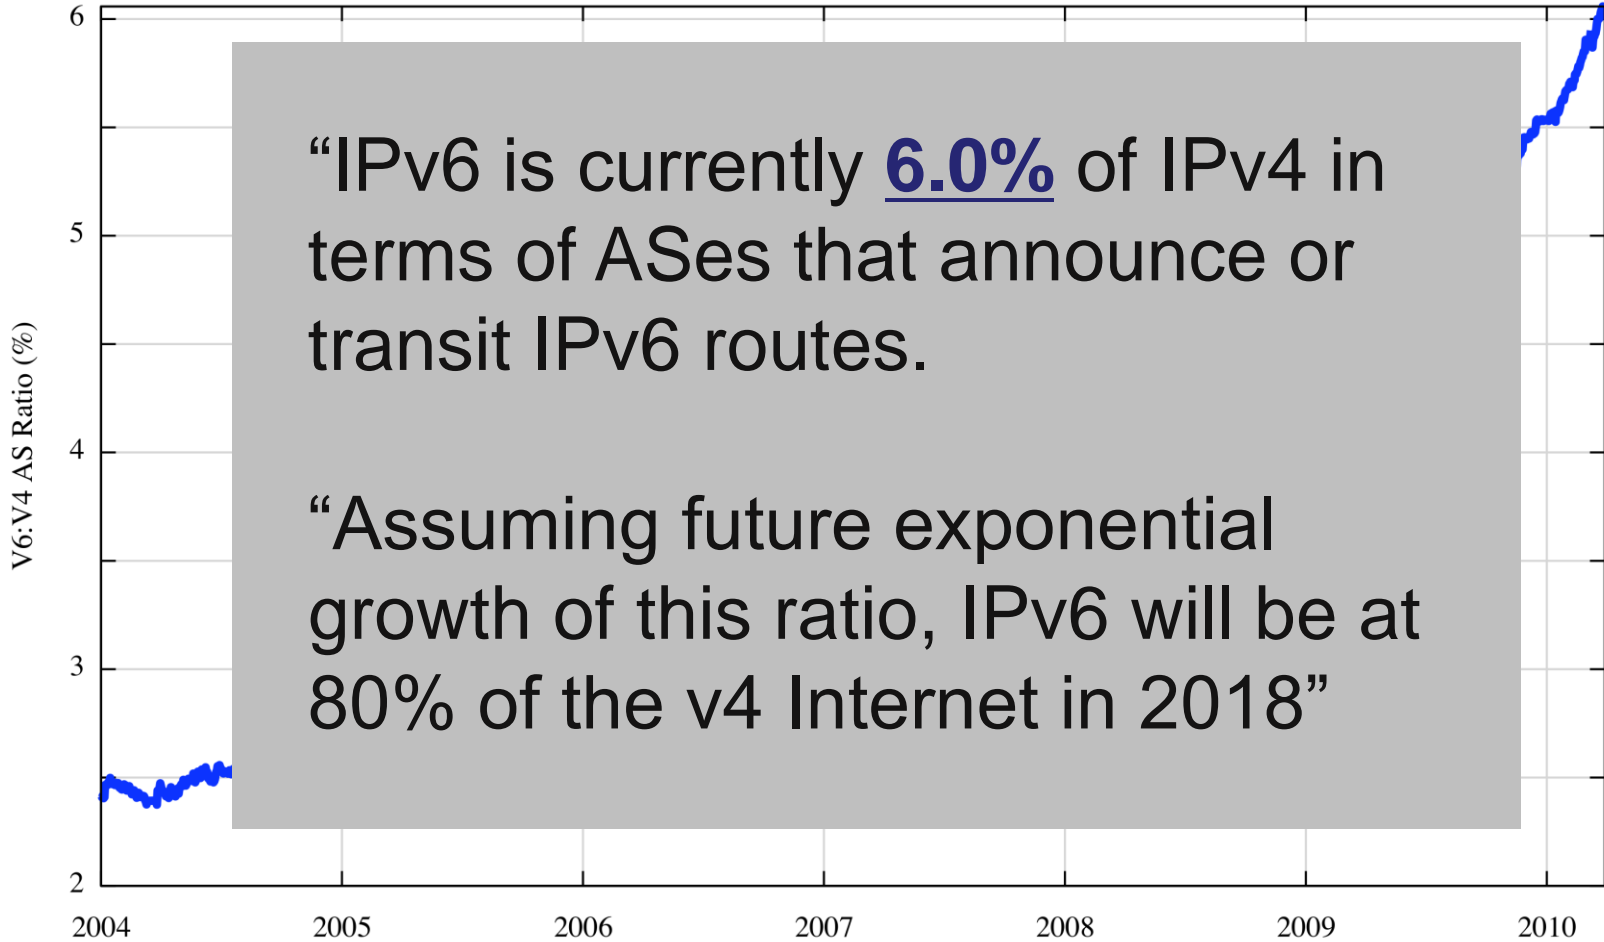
6
5
4
3
2

V6:V4 AS Ratio (%)

“IPv6 is currently 6.0% of IPv4 in terms of ASes that announce or transit IPv6 routes.

“Assuming future exponential growth of this ratio, IPv6 will be at 80% of the v4 Internet in 2018”

2004 2005 2006 2007 2008 2009 2010